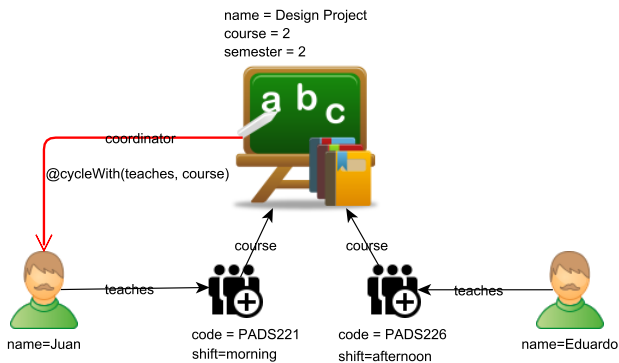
name = Design Project
course = 2
semester = 2

a b c

coordinator

@cycleWith(teaches, course)

course

course

teaches

teaches

name=Juan

code = PADS221
shift=morning

code = PADS226
shift=afternoon

name=Eduardo